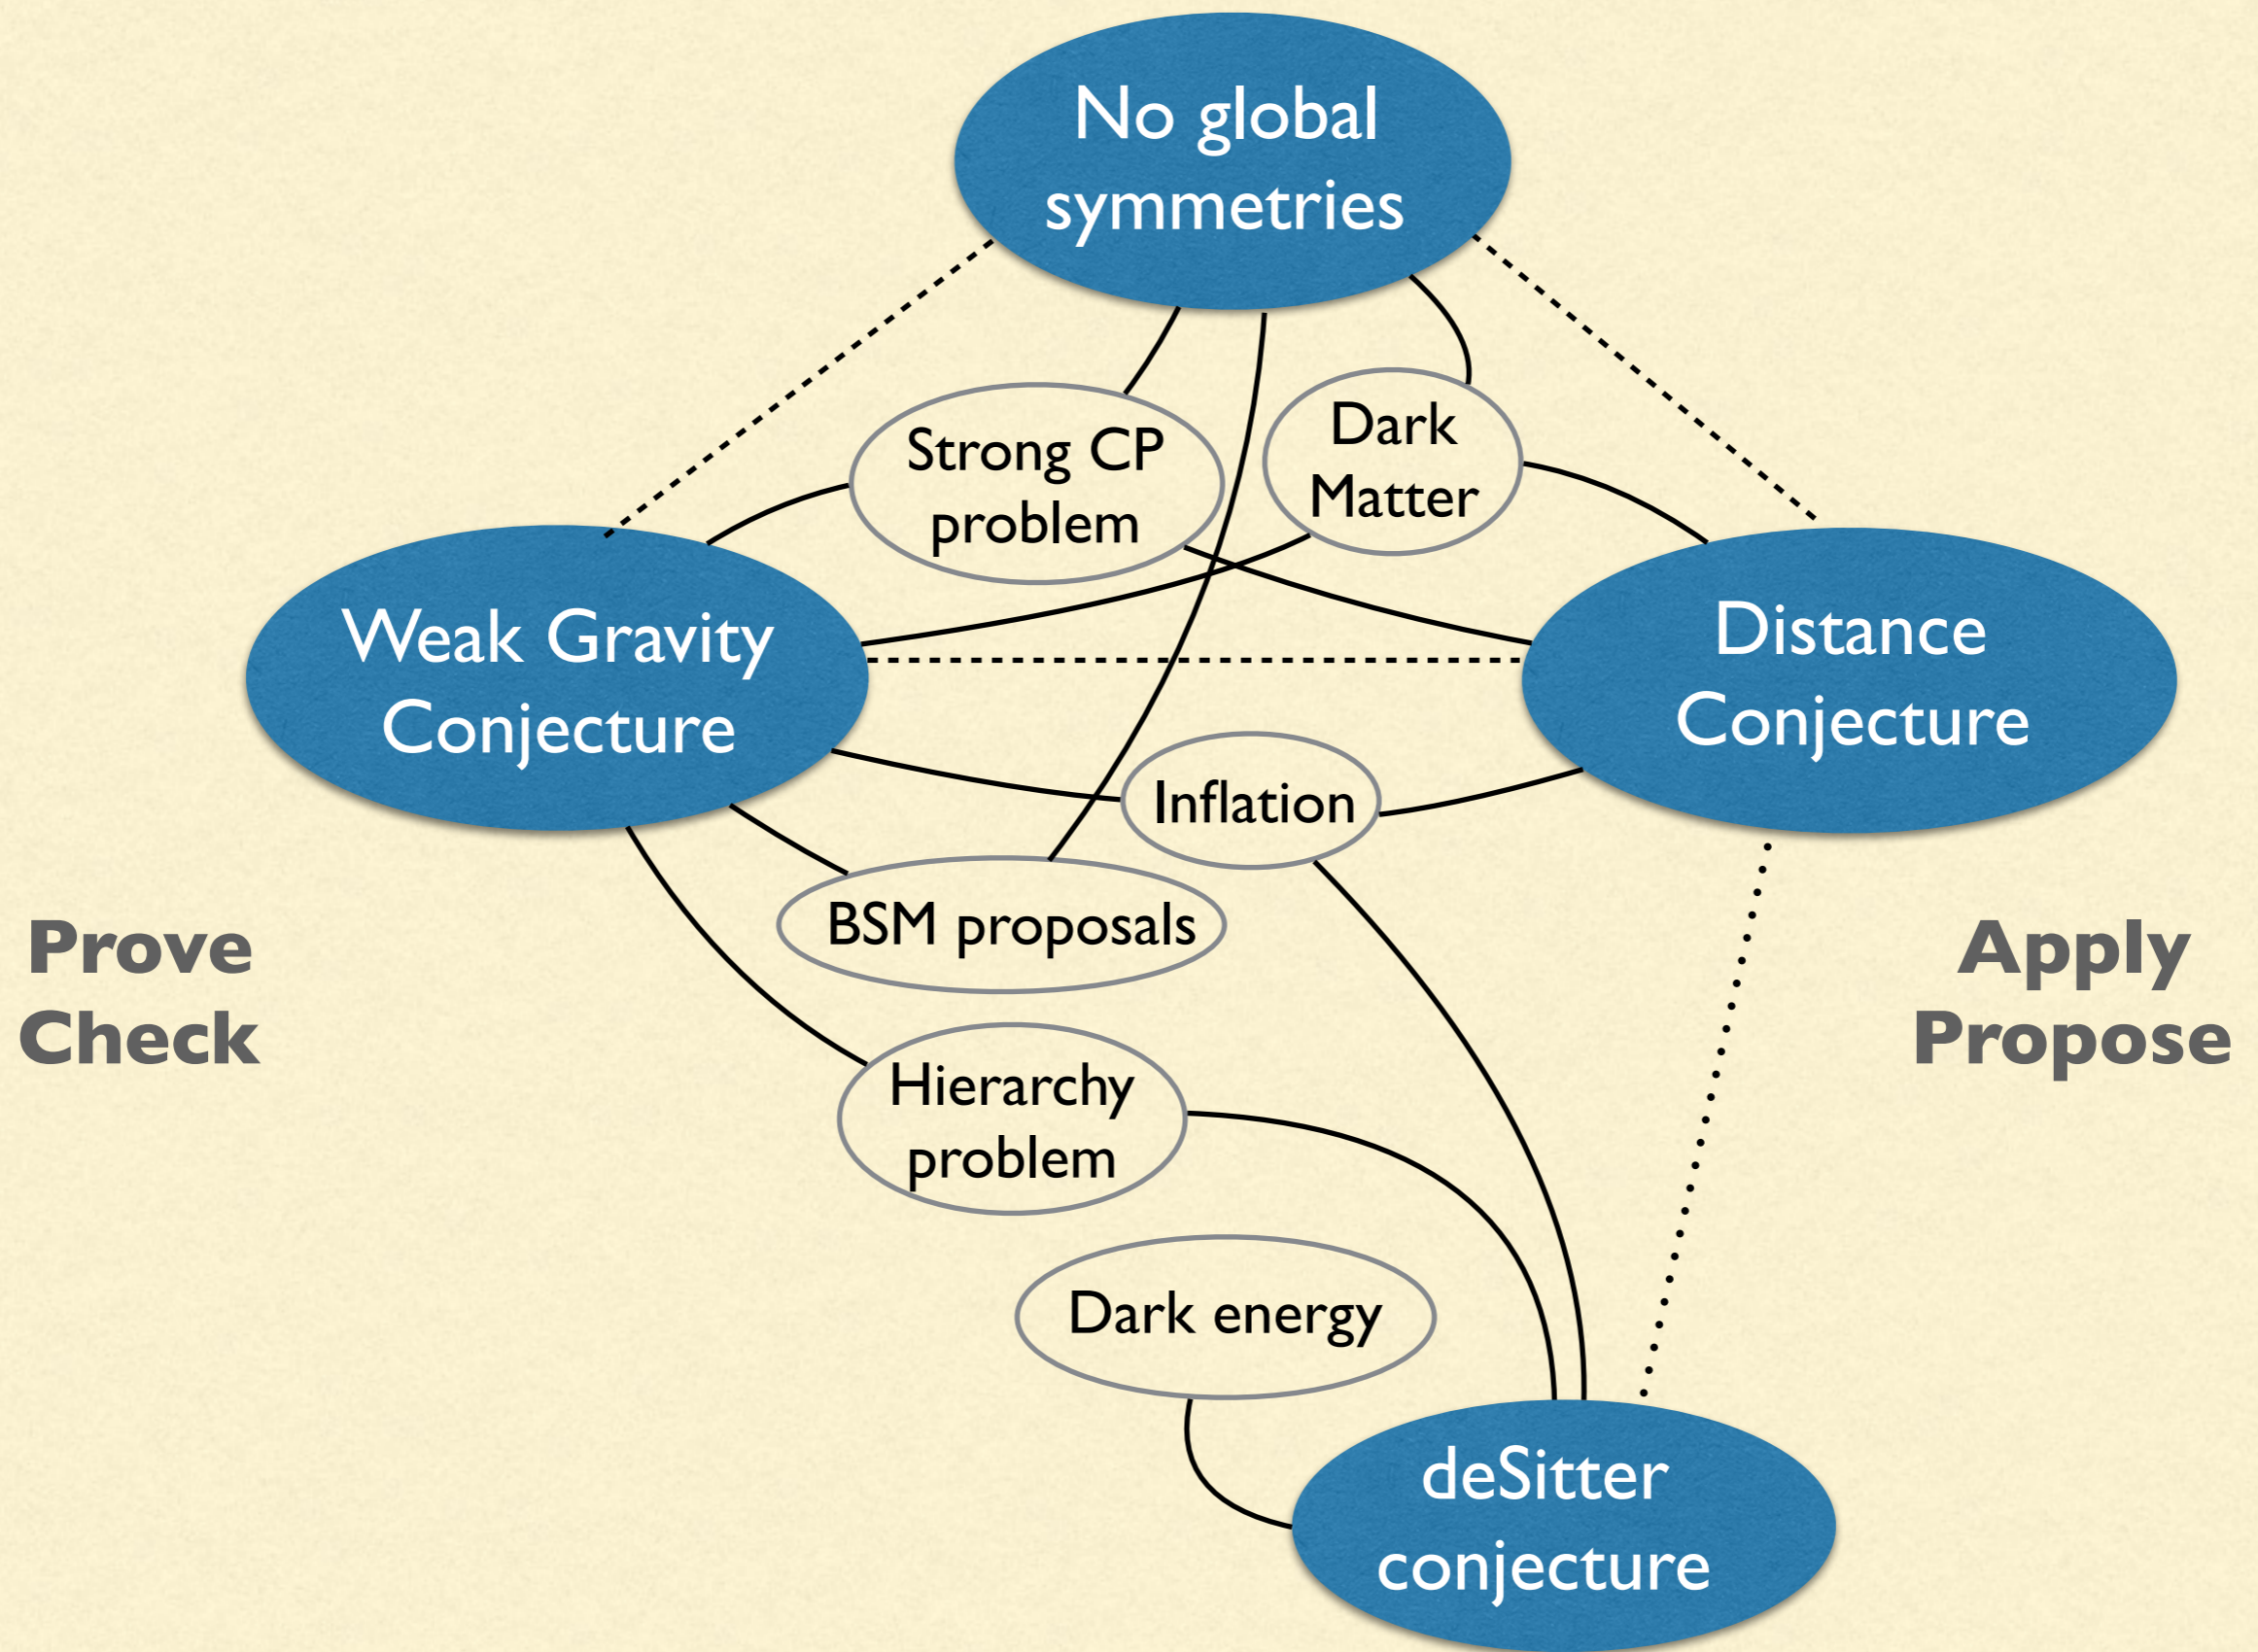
No global symmetries

Strong CP problem

Dark Matter

Weak Gravity Conjecture

Distance Conjecture

Inflation

BSM proposals

Prove
Check

Apply
Propose

Hierarchy problem

Dark energy

deSitter conjecture